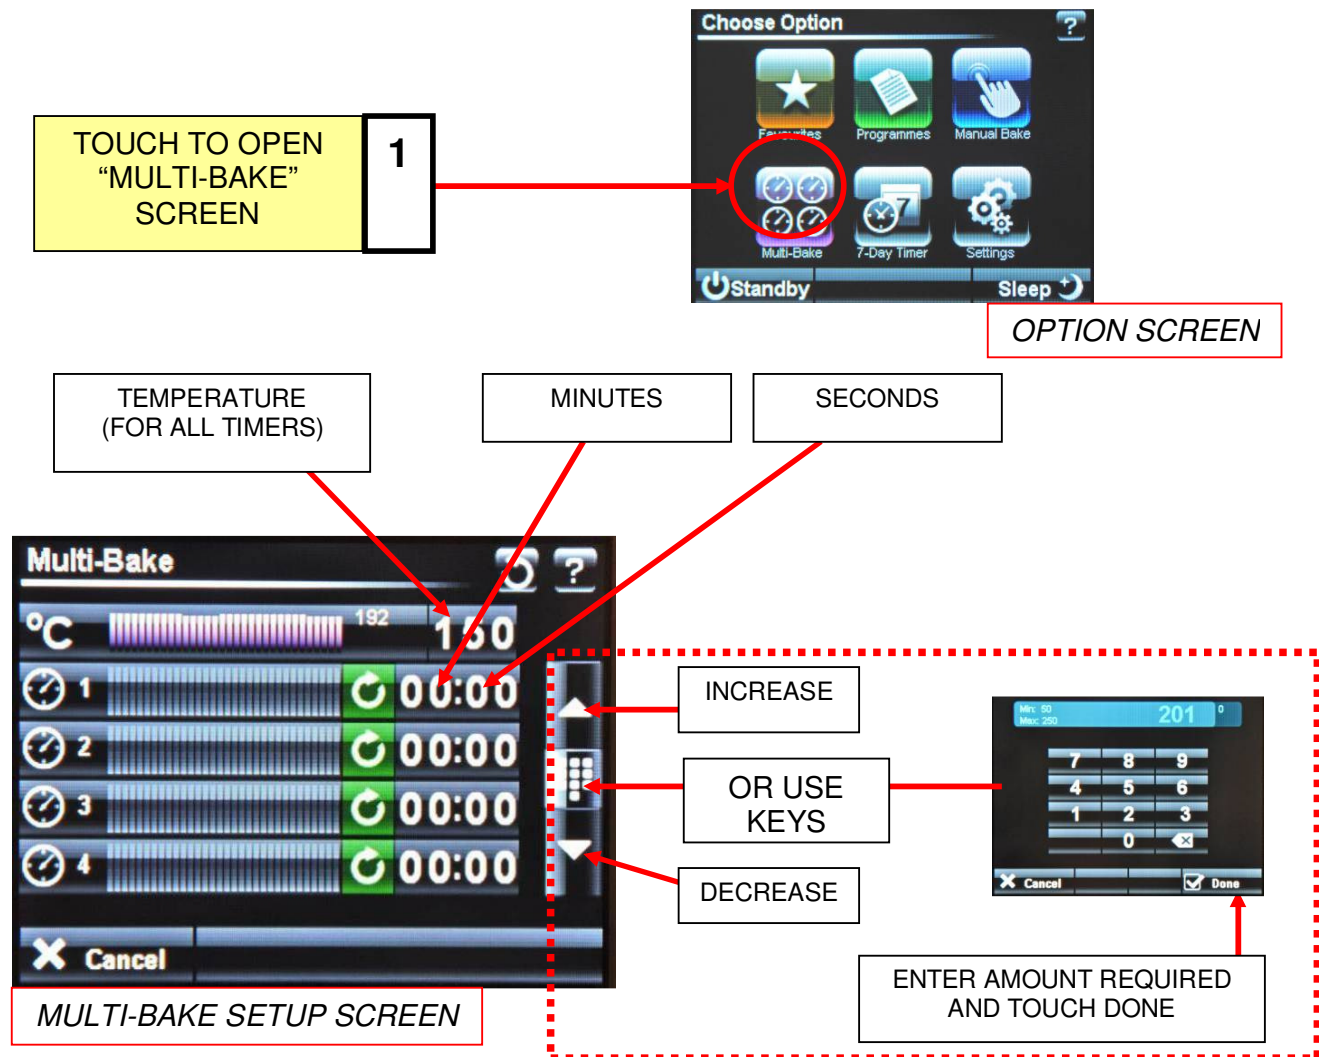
TOUCH TO OPEN "MULTI-BAKE" SCREEN

1

Choose Option

?

Favourites

Programmes

Manual Bake

Multi-Bake

7-Day Timer

Settings

Standby

Sleep

OPTION SCREEN

TEMPERATURE (FOR ALL TIMERS)

MINUTES

SECONDS

Multi-Bake

?

°C

192

150

1

00:00

2

00:00

3

00:00

4

00:00

Cancel

INCREASE

OR USE KEYS

DECREASE

Min: 50
Max: 250

201

0

7 8 9
4 5 6
1 2 3
0

Cancel

Done

ENTER AMOUNT REQUIRED AND TOUCH DONE

MULTI-BAKE SETUP SCREEN